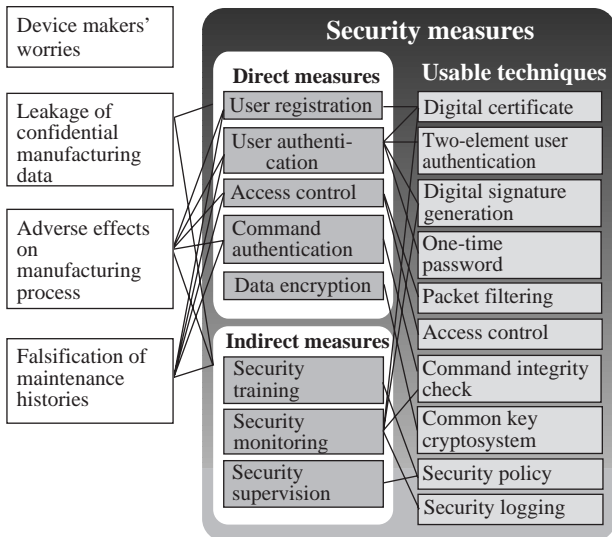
Device makers' worries

Leakage of confidential manufacturing data

Adverse effects on manufacturing process

Falsification of maintenance histories

Security measures

Direct measures

User registration

User authentication

Access control

Command authentication

Data encryption

Indirect measures

Security training

Security monitoring

Security supervision

Usable techniques

Digital certificate

Two-element user authentication

Digital signature generation

One-time password

Packet filtering

Access control

Command integrity check

Common key cryptosystem

Security policy

Security logging